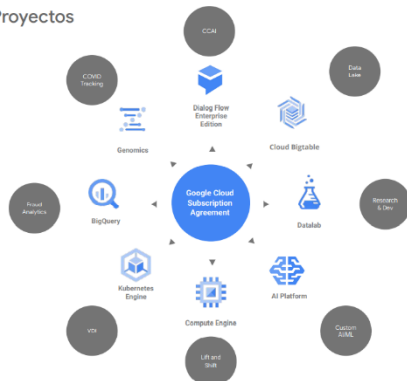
Proyectos

CCAI

Data Lake

COVID Tracking

Dialog Flow Enterprise Edition

Genomics

Cloud Bigtable

Fraud Analytics

BigQuery

Google Cloud Subscription Agreement

Datalab

Research & Dev

Kubernetes Engine

AI Platform

VDI

Compute Engine

Custom AI/ML

Lift and Shift